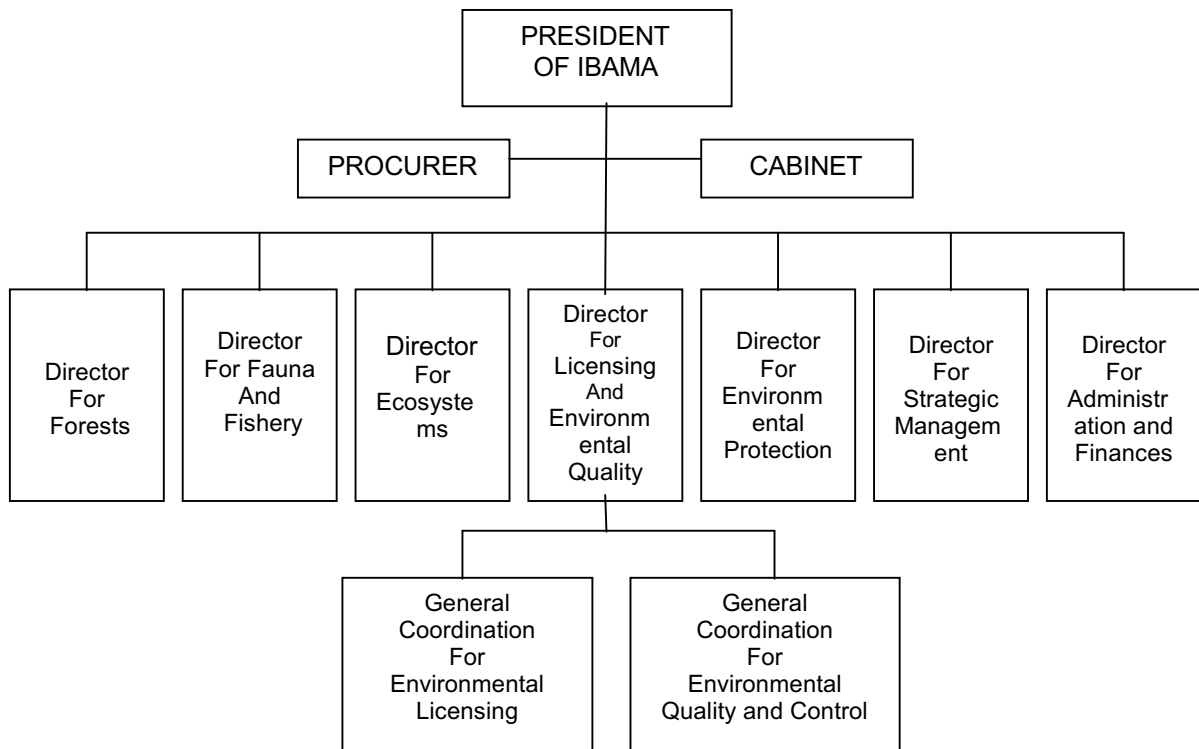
PRESIDENT OF IBAMA

PROCURER

CABINET

Director For Forests

Director For Fauna And Fishery

Director For Ecosystems

Director For Licensing And Environmental Quality

Director For Environmental Protection

Director For Strategic Management

Director For Administration and Finances

General Coordination For Environmental Licensing

General Coordination For Environmental Quality and Control